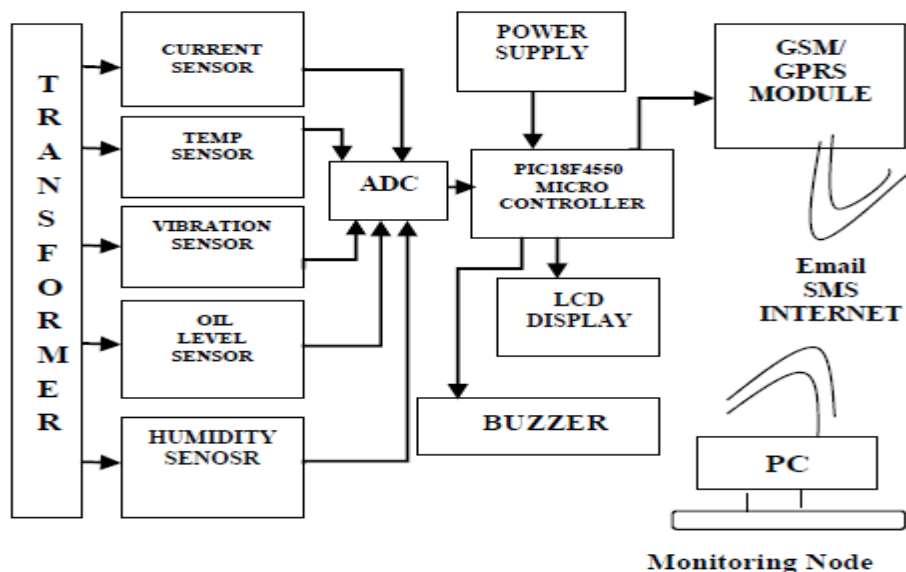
T R A N S F O R M E R

CURRENT SENSOR

TEMP SENSOR

VIBRATION SENSOR

OIL LEVEL SENSOR

HUMIDITY SENOSR

ADC

POWER SUPPLY

PIC18F4550 MICRO CONTROLLER

LCD DISPLAY

BUZZER

GSM/ GPRS MODULE

Email SMS INTERNET

PC

Monitoring Node